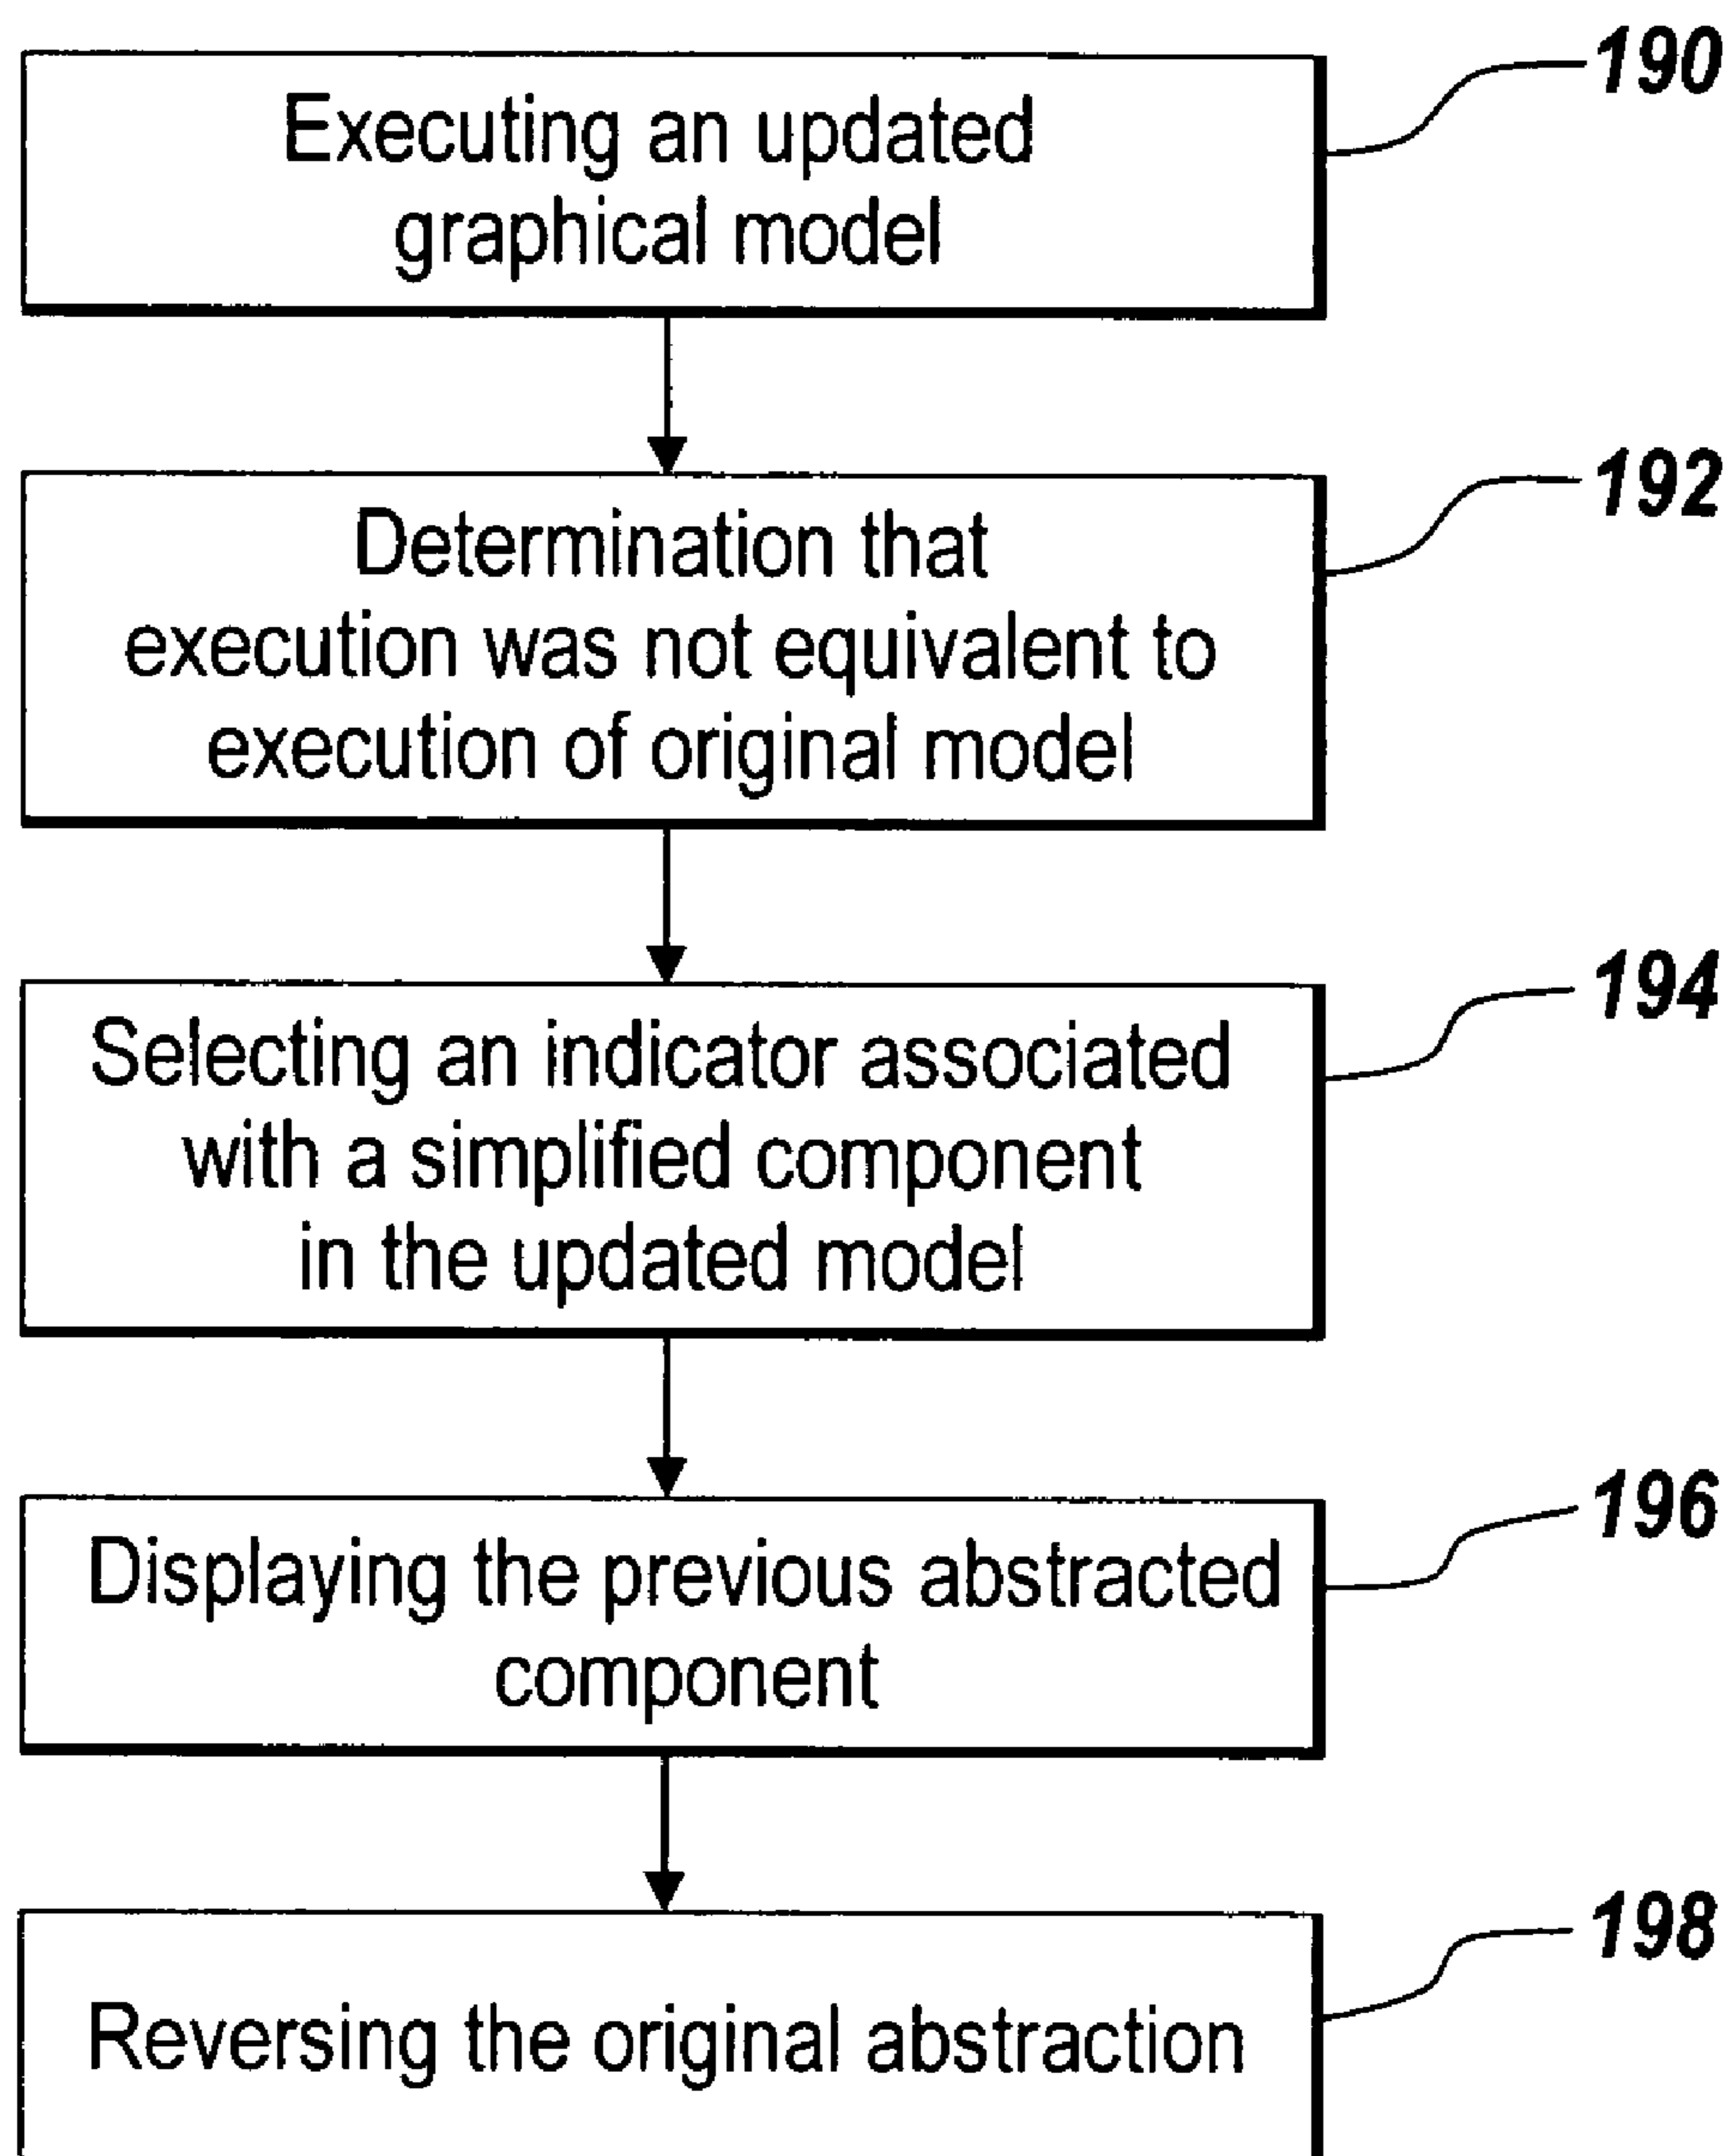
Executing an updated graphical model

190

Determination that execution was not equivalent to execution of original model

192

Selecting an indicator associated with a simplified component in the updated model

194

Displaying the previous abstracted component

196

Reversing the original abstraction

198